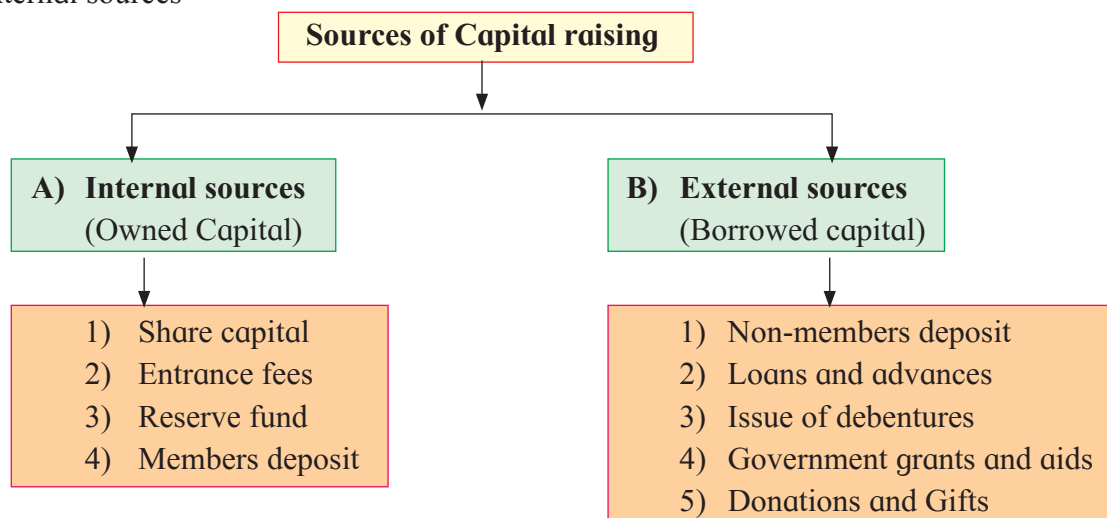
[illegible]ternal sources

Sources of Capital raising

A) Internal sources (Owned Capital)

1) Share capital
2) Entrance fees
3) Reserve fund
4) Members deposit

B) External sources (Borrowed capital)

1) Non-members deposit
2) Loans and advances
3) Issue of debentures
4) Government grants and aids
5) Donations and Gifts